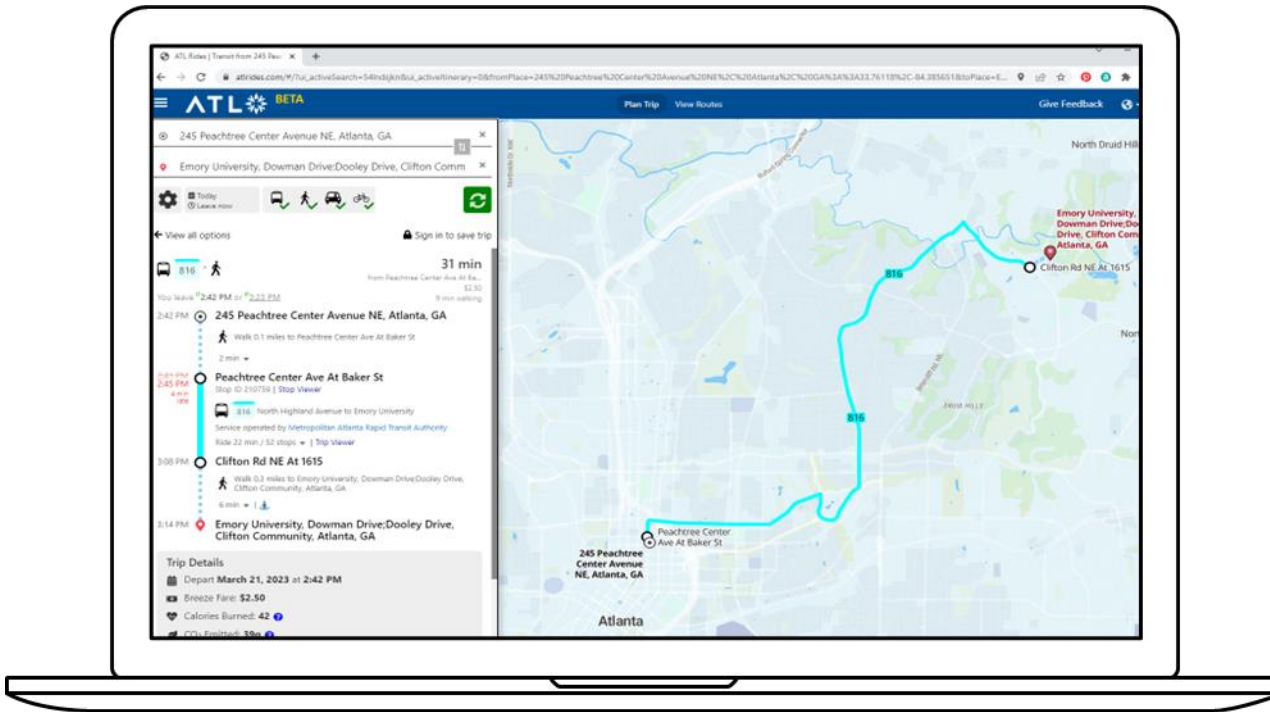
ATL Rides | Transit from 245 Peac ×

atlrides.com/#/?ui_activeSearch=54lndsjkn8ui_activeItinerary=0&fromPlace=245%20Peachtree%20Center%20Avenue%20NE%2C%20Atlanta%2C%20GA%34%3A33.76118%2C-84.385651&toPlace=E...

ATL BETA

Plan Trip View Routes

Give Feedback

245 Peachtree Center Avenue NE, Atlanta, GA

Emory University, Dowman Drive;Dooley Drive, Clifton Comm

Today
Leave now

View all options

Sign in to save trip

816

31 min

from Peachtree Center Ave At Ba...

$2.50

You leave 2:42 PM or 3:23 PM

9 min walking

2:42 PM 245 Peachtree Center Avenue NE, Atlanta, GA

Walk 0.1 miles to Peachtree Center Ave At Baker St

2 min

2:45 PM Peachtree Center Ave At Baker St

Stop ID 210759 | Stop Viewer

816 North Highland Avenue to Emory University

Service operated by Metropolitan Atlanta Rapid Transit Authority

Ride 22 min / 32 stops | Trip Viewer

3:08 PM Clifton Rd NE At 1615

Walk 0.3 miles to Emory University, Dowman Drive;Dooley Drive, Clifton Community, Atlanta, GA

6 min

3:14 PM Emory University, Dowman Drive;Dooley Drive, Clifton Community, Atlanta, GA

Trip Details

Depart March 21, 2023 at 2:42 PM

Breeze Fare: $2.50

Calories Burned: 42

$CO_2$ Emitted: 39g

North Druid Hill

Emory University, Dowman Drive;Dooley Drive, Clifton Com Atlanta, GA

Clifton Rd NE At 1615

816

816

Peachtree Center Ave At Baker St

245 Peachtree Center Avenue NE, Atlanta, GA

Atlanta